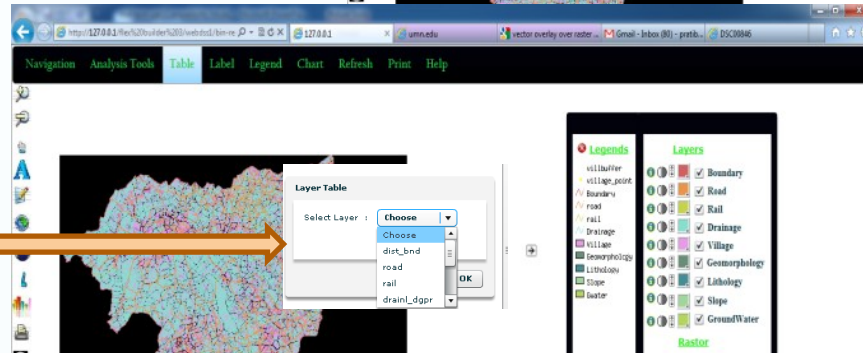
http://127.0.0.1/flex%20builder%203/webdst1/bin-re
127.0.0.1
umn.edu
vector overlay over raster ...
Gmail - Inbox (80) - pratib...
DSC00846

Navigation Analysis Tools Table Label Legend Chart Refresh Print Help

Layer Table

Select Layer : Choose

Choose
dist_bnd
road
rail
drainl_dgpr

OK

Legends

villbuffer
village_point
Boundary
road
rail
Drainage
Village
Geomorphology
Lithology
Slope
Gwater

Layers

Boundary
Road
Rail
Drainage
Village
Geomorphology
Lithology
Slope
GroundWater

Raster